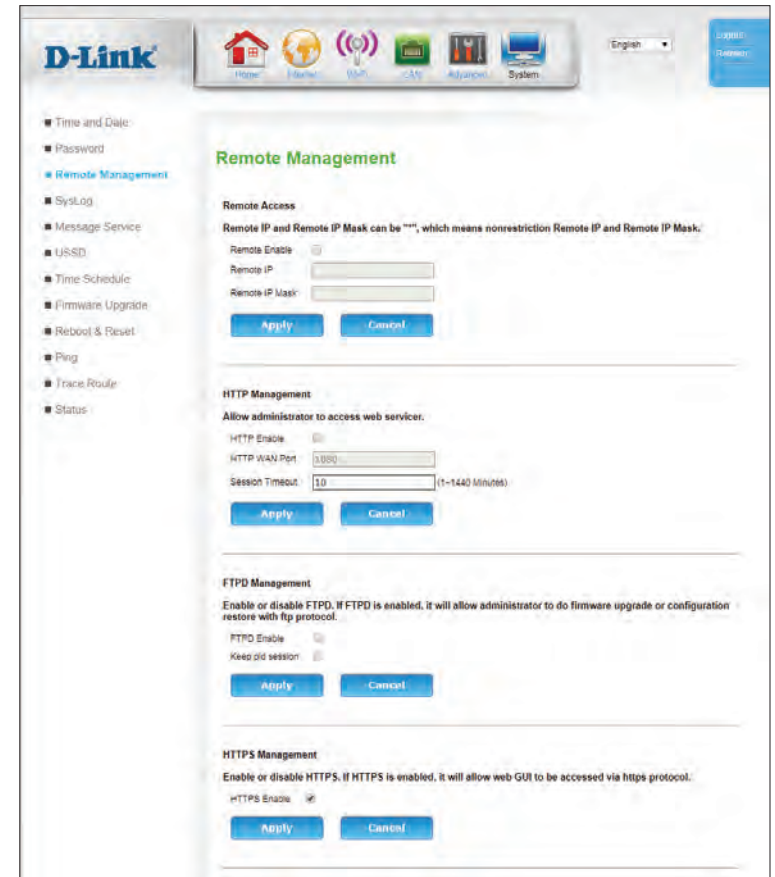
D-Link

Home Router WiFi LAN Advanced System

English

Logout
Refresh

Time and Date
Password
Remote Management
SysLog
Message Service
USSD
Time Schedule
Firmware Upgrade
Reboot & Reset
Ping
Trace Route
Status

Remote Management

Remote Access

Remote IP and Remote IP Mask can be "*", which means nonrestriction Remote IP and Remote IP Mask.

Remote Enable
Remote IP
Remote IP Mask

Apply Cancel

HTTP Management

Allow administrator to access web servicer.

HTTP Enable
HTTP WAN Port 8080
Session Timeout 10 (1~1440 Minutes)

Apply Cancel

FTPD Management

Enable or disable FTPD. If FTPD is enabled, it will allow administrator to do firmware upgrade or configuration restore with ftp protocol.

FTPD Enable
Keep old session

Apply Cancel

HTTPS Management

Enable or disable HTTPS. If HTTPS is enabled, it will allow web GUI to be accessed via https protocol.

HTTPS Enable

Apply Cancel